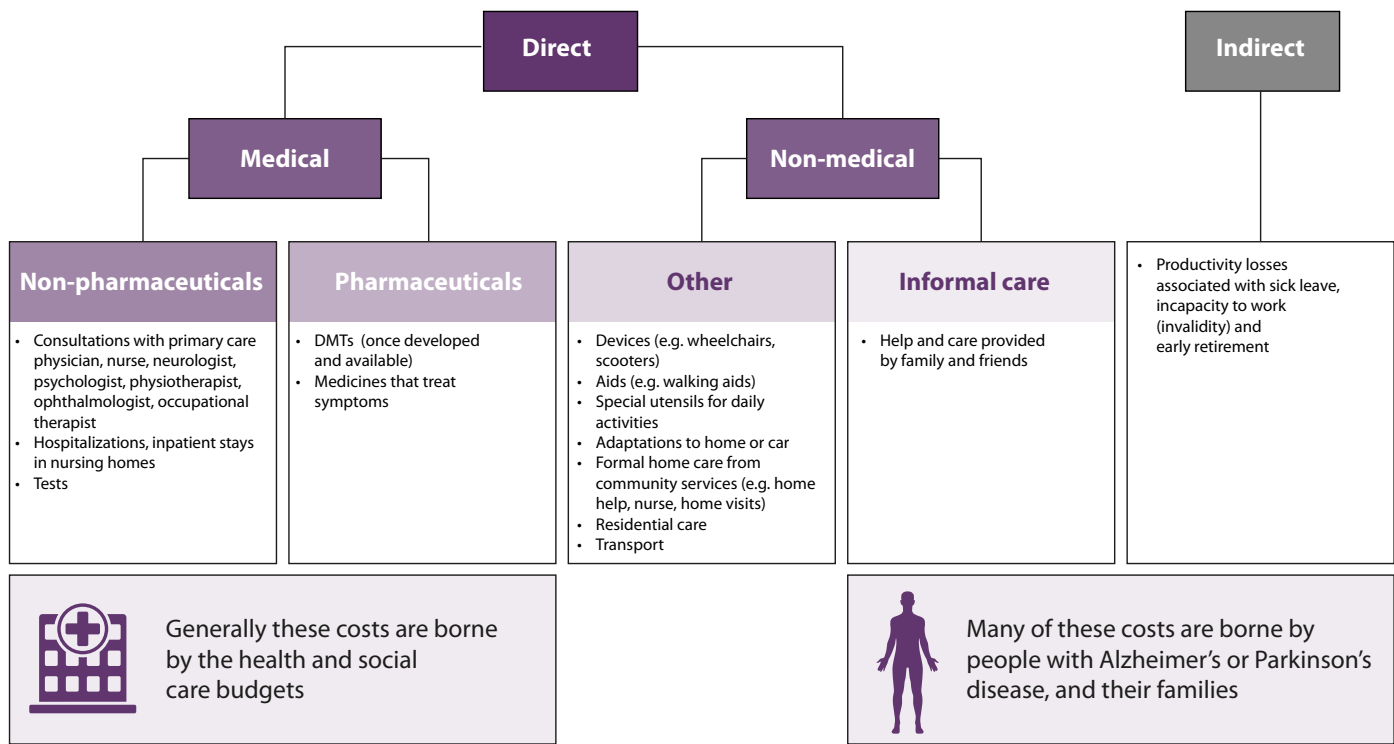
Direct

Indirect

Medical

Non-medical

Non-pharmaceuticals

- Consultations with primary care physician, nurse, neurologist, psychologist, physiotherapist, ophthalmologist, occupational therapist
- Hospitalizations, inpatient stays in nursing homes
- Tests

Pharmaceuticals

- DMTs (once developed and available)
- Medicines that treat symptoms

Other

- Devices (e.g. wheelchairs, scooters)
- Aids (e.g. walking aids)
- Special utensils for daily activities
- Adaptations to home or car
- Formal home care from community services (e.g. home help, nurse, home visits)
- Residential care
- Transport

Informal care

- Help and care provided by family and friends

- Productivity losses associated with sick leave, incapacity to work (invalidity) and early retirement

Generally these costs are borne by the health and social care budgets

Many of these costs are borne by people with Alzheimer's or Parkinson's disease, and their families